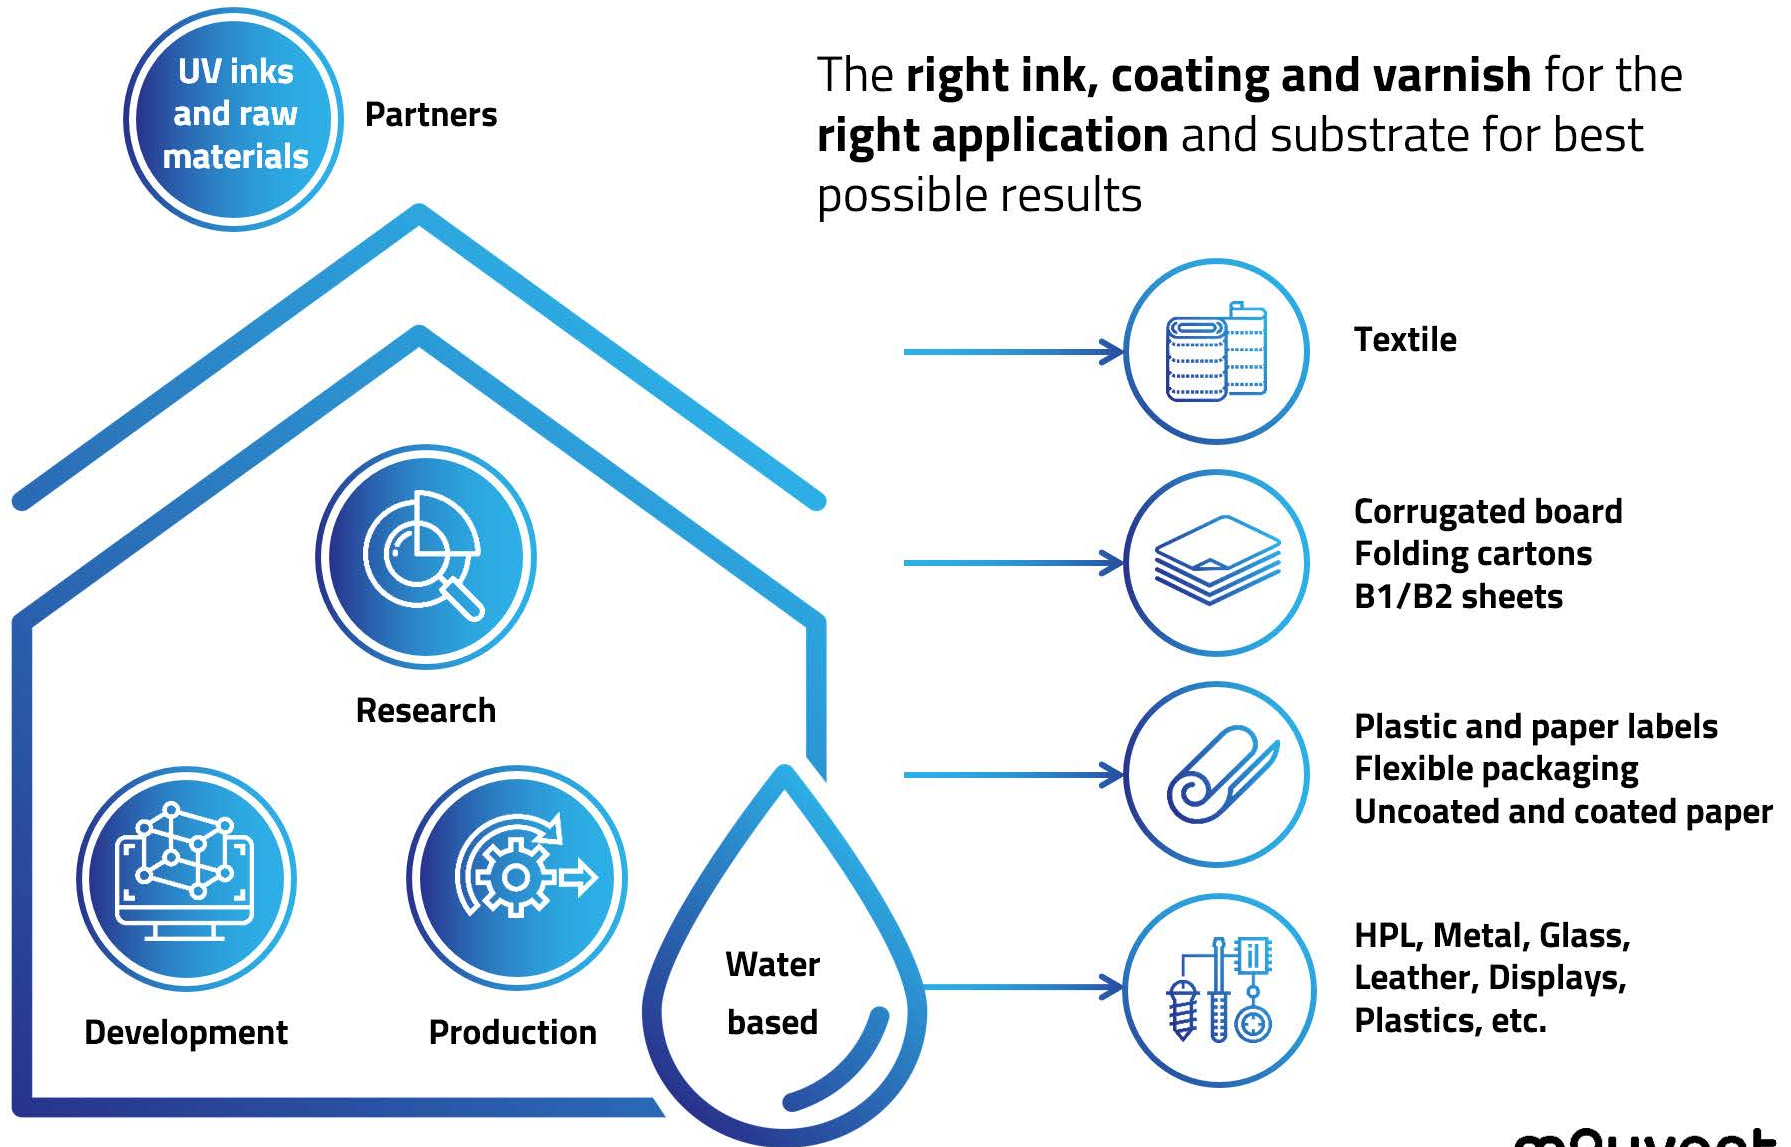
UV inks and raw materials

Partners

The **right ink, coating and varnish** for the **right application** and substrate for best possible results

Textile

Corrugated board
Folding cartons
B1/B2 sheets

Plastic and paper labels
Flexible packaging
Uncoated and coated paper

HPL, Metal, Glass,
Leather, Displays,
Plastics, etc.

Research

Development

Production

Water based

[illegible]